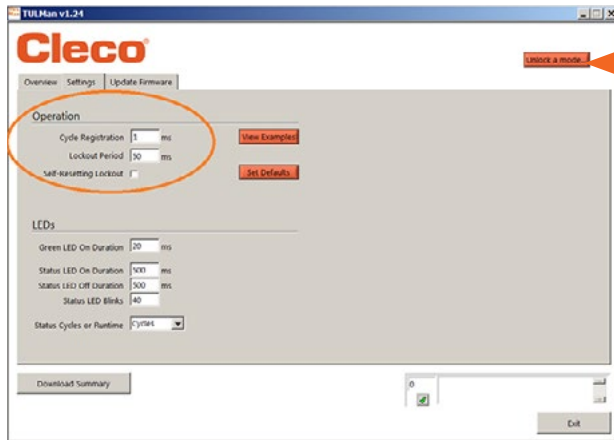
TULMan v1.24

Cleco®

Unlock a mode...

Overview Settings Update Firmware

Operation

Cycle Registration 1 ms

Lockout Period 30 ms

Self-Resetting Lockout

View Examples

Set Defaults

LEDs

Green LED On Duration 20 ms

Status LED On Duration 500 ms

Status LED Off Duration 500 ms

Status LED Blinks 40

Status Cycles or Runtime Cycles

Download Summary

0

Exit